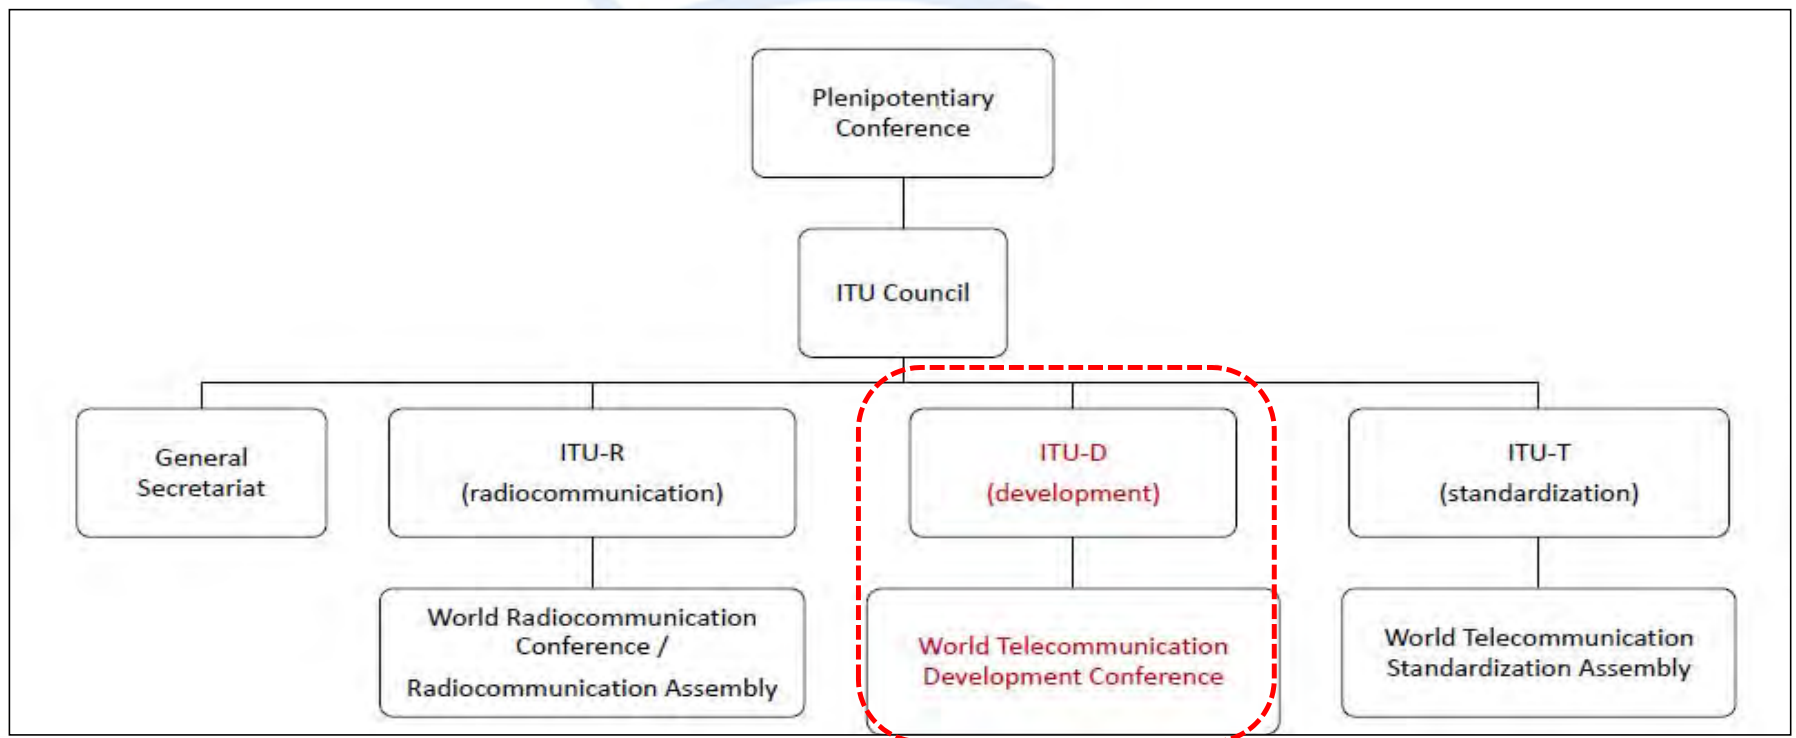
Plenipotentiary Conference

ITU Council

General Secretariat

ITU-R
(radiocommunication)

ITU-D
(development)

ITU-T
(standardization)

World Radiocommunication Conference /
Radiocommunication Assembly

World Telecommunication Development Conference

World Telecommunication Standardization Assembly